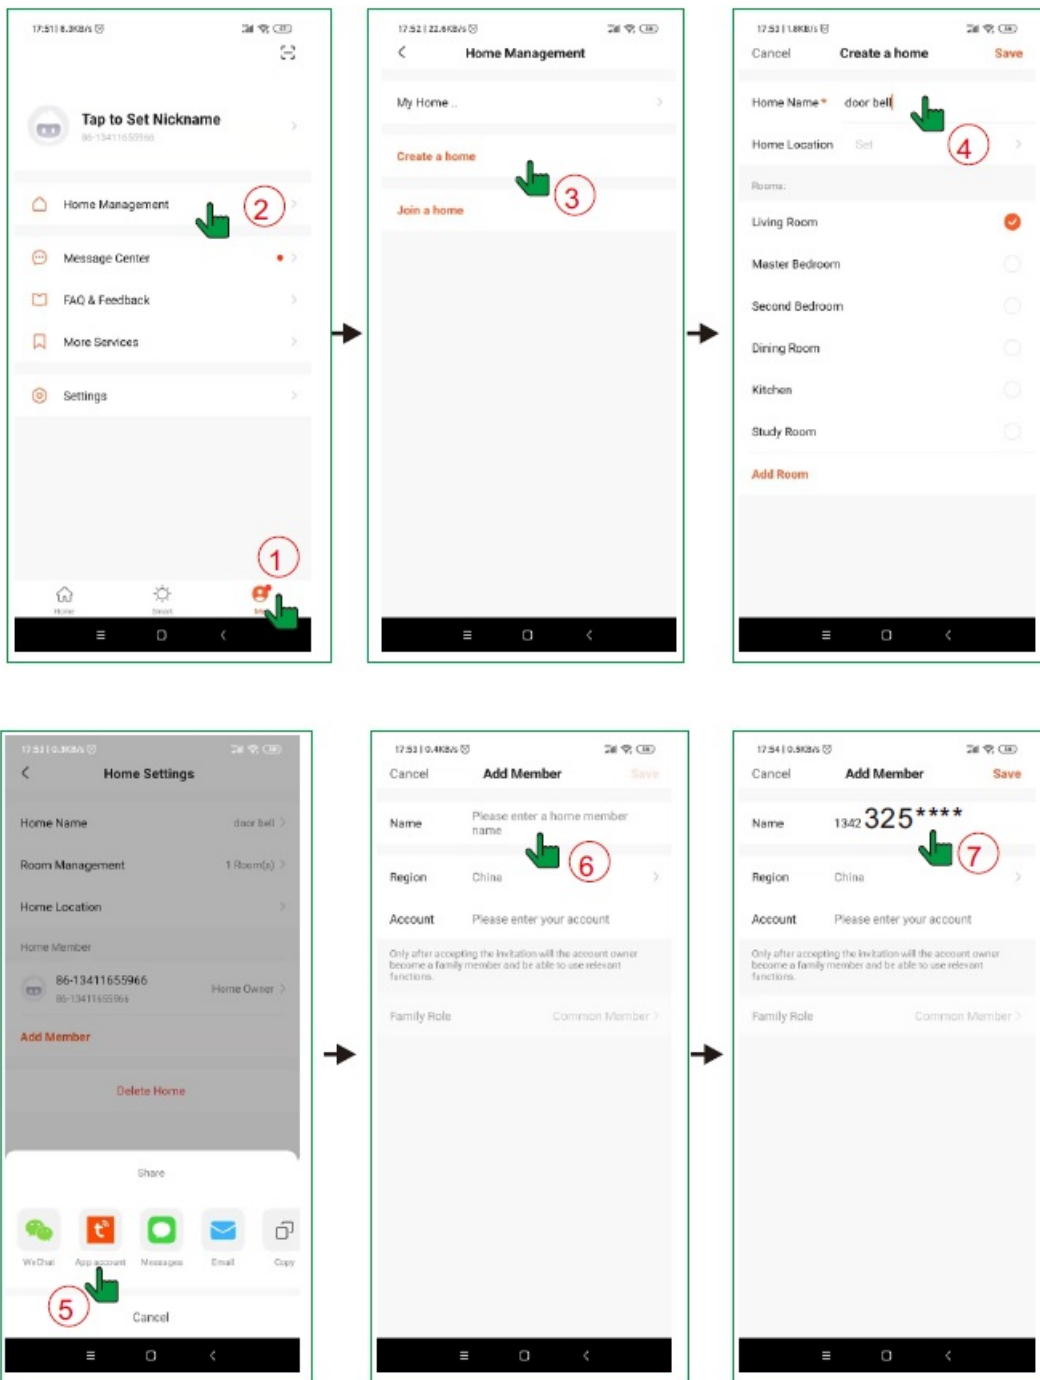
17:51 | 8.3KB/s

Tap to Set Nickname
86-13411655966

Home Management
2
Message Center
FAQ & Feedback
More Services
Settings
1
Home
Smart
Me

17:52 | 22.6KB/s
Home Management
My Home
Create a home
3
Join a home

17:53 | 1.8KB/s
Cancel
Create a home
Save
Home Name *
door bell
4
Home Location
Set
Rooms:
Living Room
Master Bedroom
Second Bedroom
Dining Room
Kitchen
Study Room
Add Room

17:53 | 0.3KB/s
Home Settings
Home Name
door bell
Room Management
1 Room(s)
Home Location
Home Member
86-13411655966
86-13411655966
Home Owner
Add Member
Delete Home
Share
WeChat
App account
Messages
Email
Copy
5
Cancel

17:53 | 0.4KB/s
Cancel
Add Member
Save
Name
Please enter a home member name
6
Region
China
Account
Please enter your account
Only after accepting the invitation will the account owner become a family member and be able to use relevant functions.
Family Role
Common Member

17:54 | 0.5KB/s
Cancel
Add Member
Save
Name
1342 325****
7
Region
China
Account
Please enter your account
Only after accepting the invitation will the account owner become a family member and be able to use relevant functions.
Family Role
Common Member